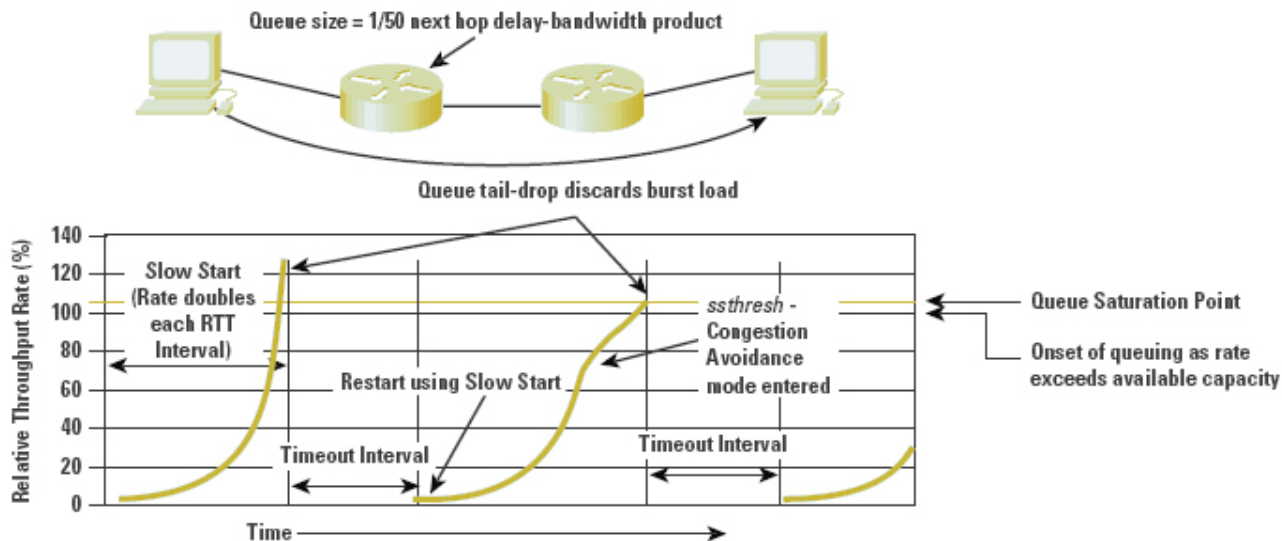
Queue size = 1/50 next hop delay-bandwidth product

Queue tail-drop discards burst load

Relative Throughput Rate (%)

140
120
100
80
60
40
20
0

Slow Start (Rate doubles each RTT Interval)

ssthresh - Congestion Avoidance mode entered

Queue Saturation Point

Onset of queuing as rate exceeds available capacity

Restart using Slow Start

Timeout Interval

Timeout Interval

Time